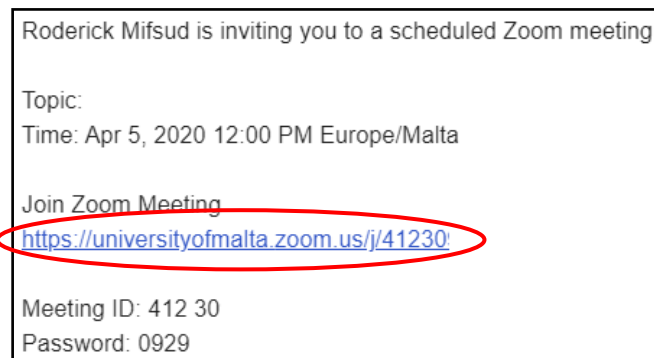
Roderick Mifsud is inviting you to a scheduled Zoom meeting

Topic:
Time: Apr 5, 2020 12:00 PM Europe/Malta

Join Zoom Meeting
https://universityofmalta.zoom.us/j/41230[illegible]

Meeting ID: 412 30
Password: 0929